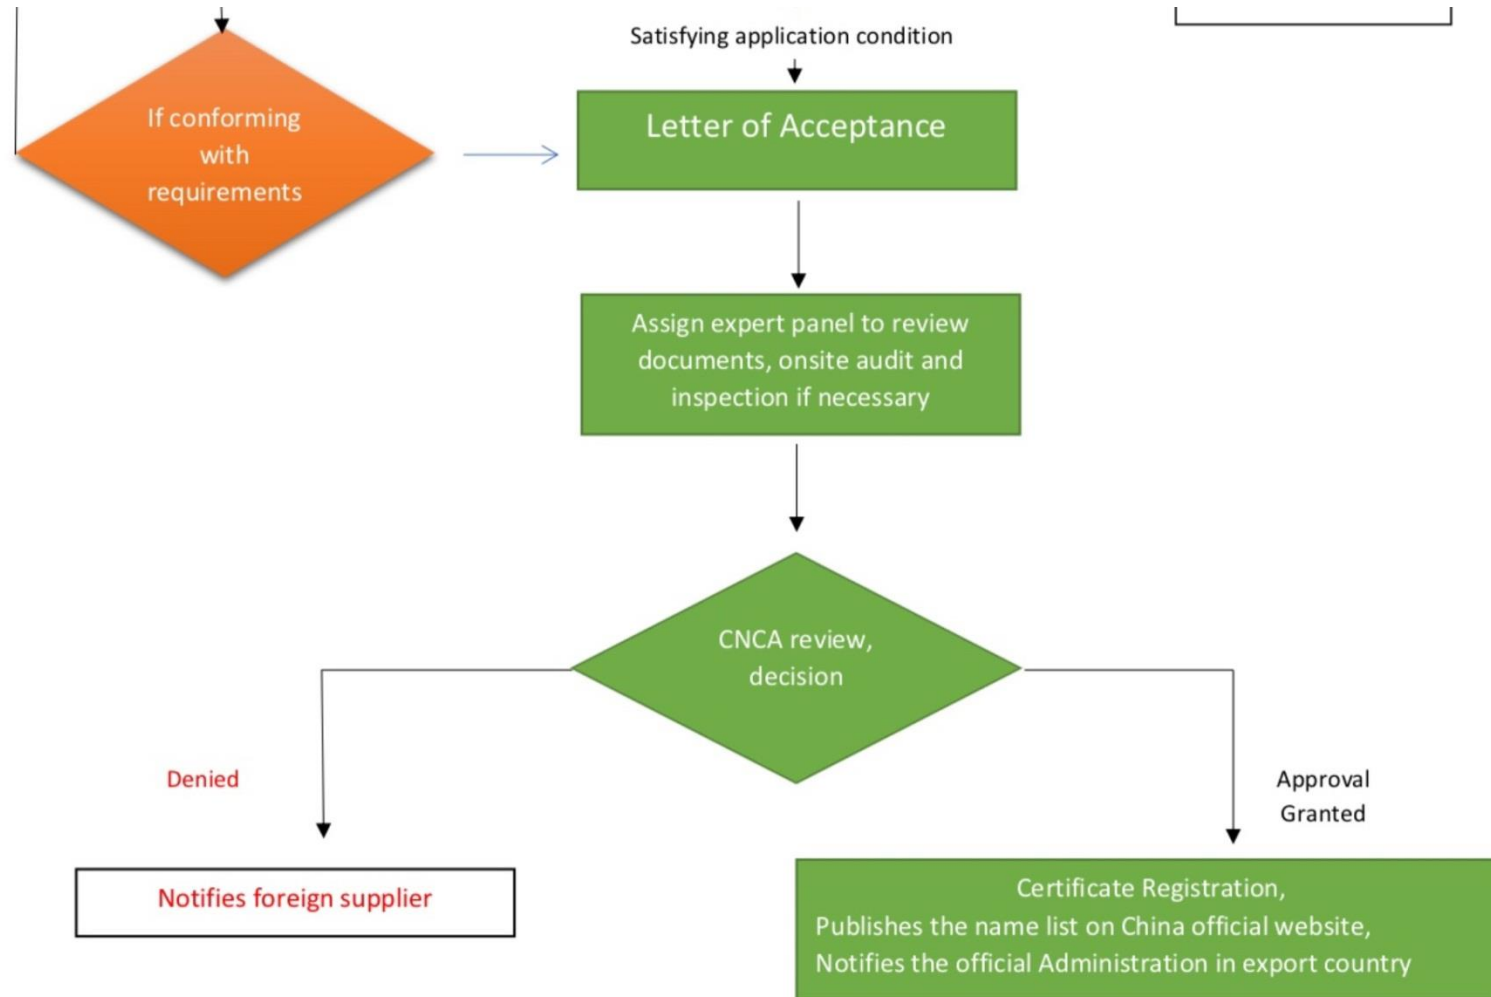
Satisfying application condition

If conforming with requirements

Letter of Acceptance

Assign expert panel to review documents, onsite audit and inspection if necessary

CNCA review, decision

Denied

Approval Granted

Notifies foreign supplier

Certificate Registration,
Publishes the name list on China official website,
Notifies the official Administration in export country